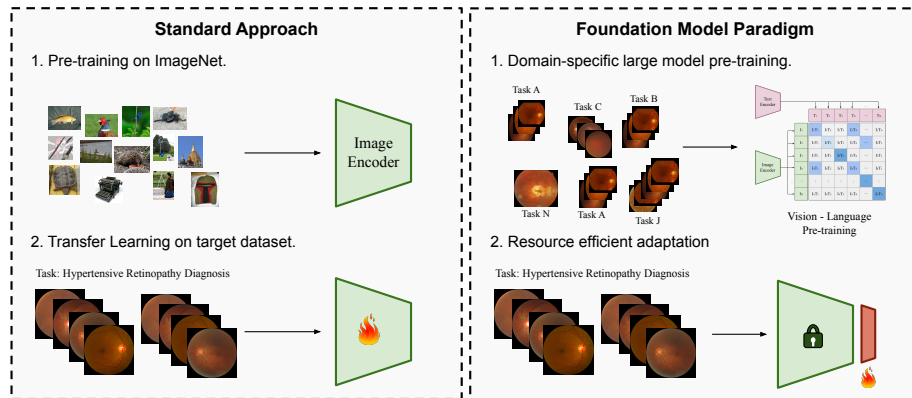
Standard Approach

1. Pre-training on ImageNet.

Image Encoder

2. Transfer Learning on target dataset.

Task: Hypertensive Retinopathy Diagnosis

Foundation Model Paradigm

1. Domain-specific large model pre-training.

Task A
Task C
Task B
Task N
Task A
Task J

Text Encoder
Image Encoder

Vision - Language Pre-training

2. Resource efficient adaptation

Task: Hypertensive Retinopathy Diagnosis